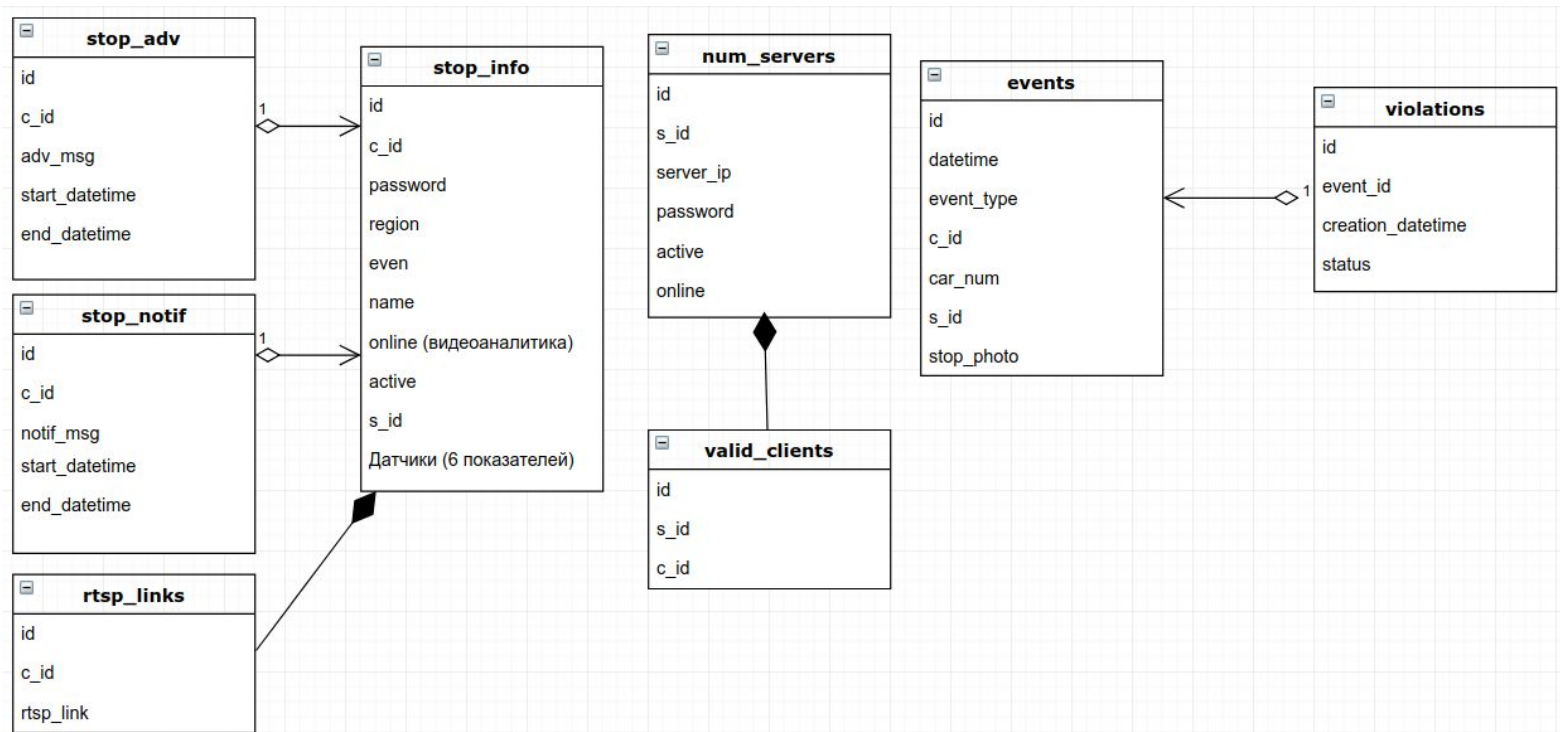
stop_adv
id
c_id
adv_msg
start_datetime
end_datetime

1

stop_info
id
c_id
password
region
even
name
online (видеоаналитика)
active
s_id
Датчики (6 показателей)

num_servers
id
s_id
server_ip
password
active
online

events
id
datetime
event_type
c_id
car_num
s_id
stop_photo

violations
id
event_id
creation_datetime
status

1

stop_notif
id
c_id
notif_msg
start_datetime
end_datetime

1

valid_clients
id
s_id
c_id

rtsp_links
id
c_id
rtsp_link